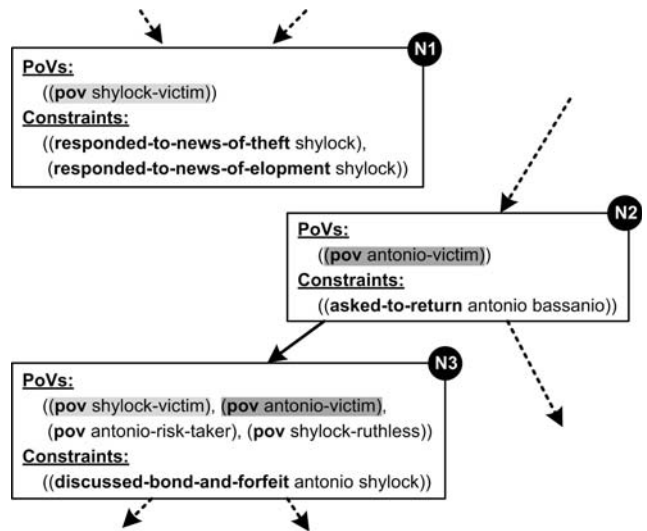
N1
PoVs:
((pov shylock-victim))
Constraints:
((responded-to-news-of-theft shylock),
(responded-to-news-of-elopment shylock))

N2
PoVs:
((pov antonio-victim))
Constraints:
((asked-to-return antonio bassanio))

N3
PoVs:
((pov shylock-victim), (pov antonio-victim),
(pov antonio-risk-taker), (pov shylock-ruthless))
Constraints:
((discussed-bond-and-forfeit antonio shylock))